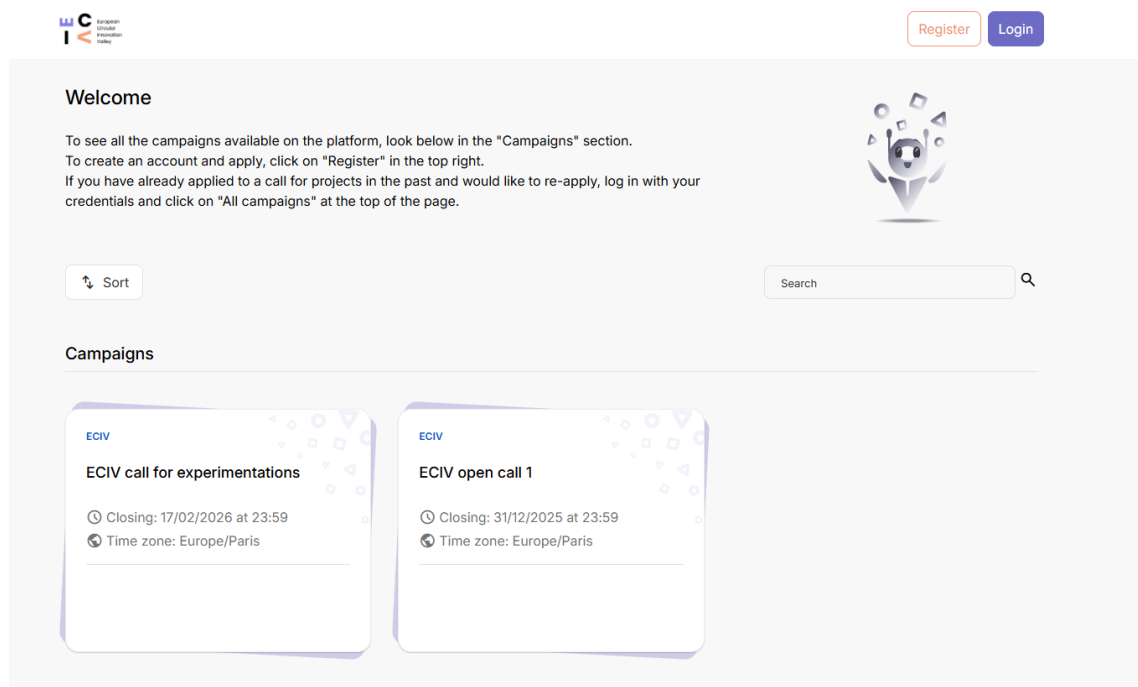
E C I V European Circular Innovation Valley

Register Login

Welcome

To see all the campaigns available on the platform, look below in the "Campaigns" section.
To create an account and apply, click on "Register" in the top right.
If you have already applied to a call for projects in the past and would like to re-apply, log in with your credentials and click on "All campaigns" at the top of the page.

Sort

Search

Campaigns

ECIV

ECIV call for experimentations

Closing: 17/02/2026 at 23:59
Time zone: Europe/Paris

ECIV

ECIV open call 1

Closing: 31/12/2025 at 23:59
Time zone: Europe/Paris